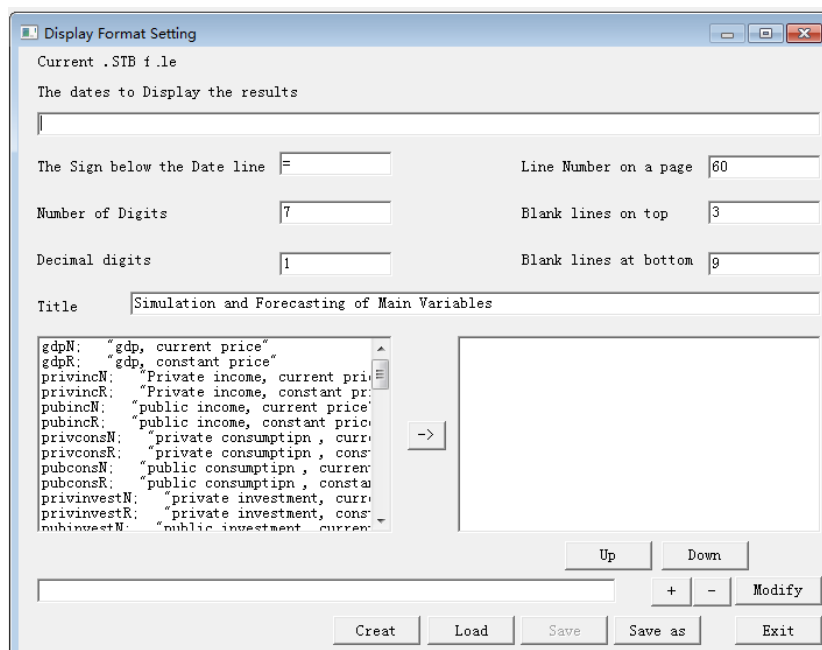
Display Format Setting

Current .STB f.le

The dates to Display the results

The Sign below the Date line =

Line Number on a page 60

Number of Digits 7

Blank lines on top 3

Decimal digits 1

Blank lines at bottom 9

Title Simulation and Forecasting of Main Variables

gdpN; "gdp, current price"
gdpR; "gdp, constant price"
privincN; "Private income, current pri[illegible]
privincR; "Private income, constant pr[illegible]
pubincN; "public income, current price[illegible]
pubincR; "public income, constant pric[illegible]
privconsN; "private consumptipn , curr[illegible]
privconsR; "private consumptipn , const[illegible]
pubconsN; "public consumptipn , curren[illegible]
pubconsR; "public consumptipn , constan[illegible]
privinvestN; "private investment, curr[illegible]
privinvestR; "private investment, const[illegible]
pubinvestN; "public investment, curren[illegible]

->

Up

Down

+

-

Modify

Creat

Load

Save

Save as

Exit